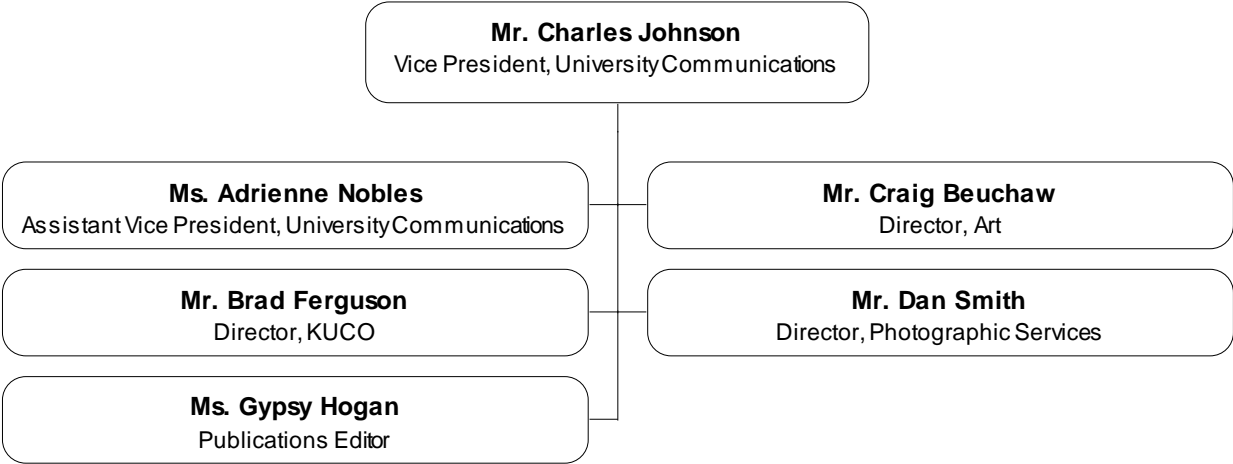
Mr. Charles Johnson
Vice President, University Communications

Ms. Adrienne Nobles
Assistant Vice President, University Communications

Mr. Craig Beuchaw
Director, Art

Mr. Brad Ferguson
Director, KUCO

Mr. Dan Smith
Director, Photographic Services

Ms. Gypsy Hogan
Publications Editor